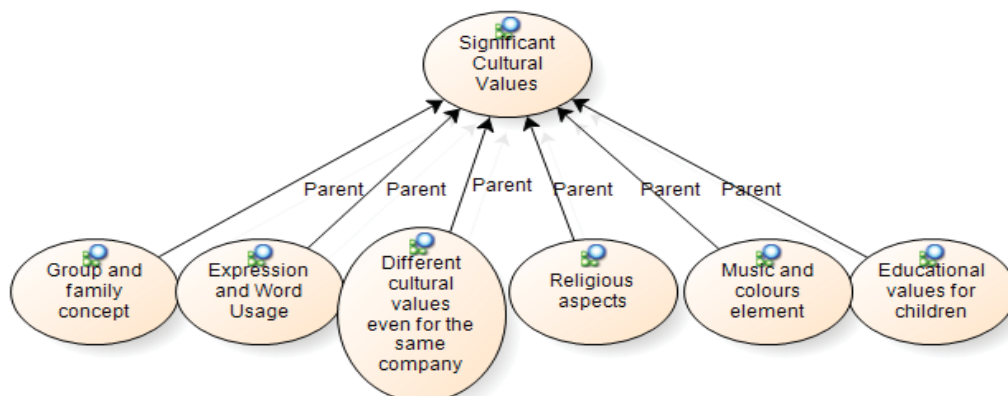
Significant Cultural Values

Parent Parent Parent Parent Parent Parent

Group and family concept

Expression and Word Usage

Different cultural values even for the same company

Religious aspects

Music and colours element

Educational values for children